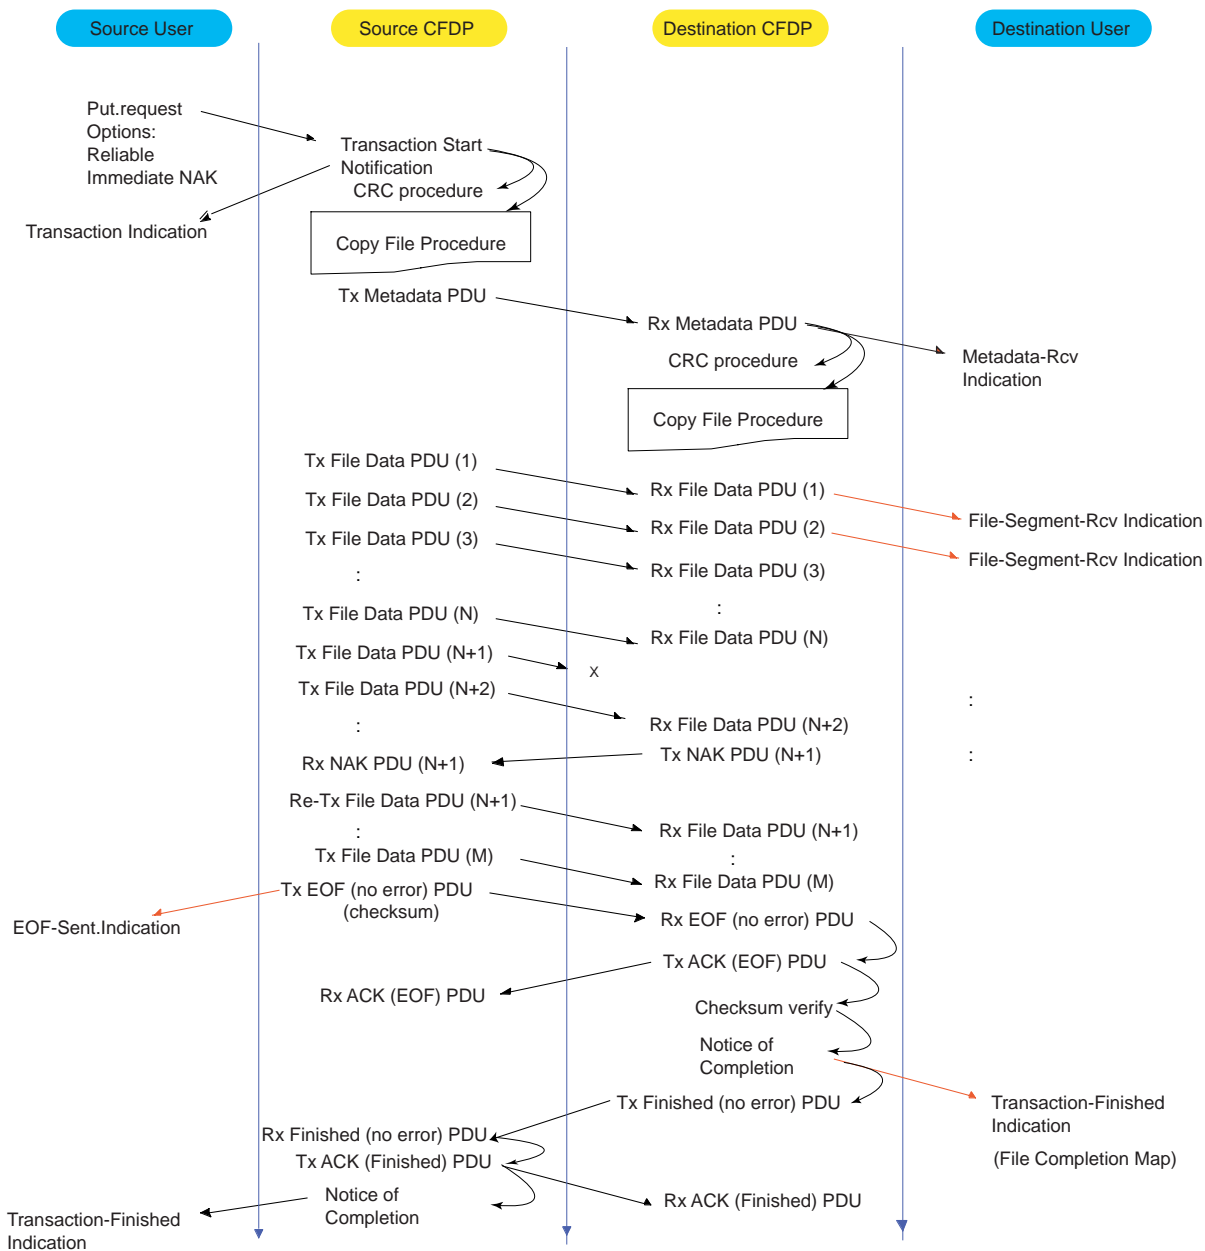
Source User

Source CFDP

Destination CFDP

Destination User

Put.request
Options:
Reliable
Immediate NAK

Transaction Start
Notification
CRC procedure

Transaction Indication

Copy File Procedure

Tx Metadata PDU

Rx Metadata PDU

CRC procedure

Metadata-Rcv
Indication

Copy File Procedure

Tx File Data PDU (1)

Rx File Data PDU (1)

File-Segment-Rcv Indication

Tx File Data PDU (2)

Rx File Data PDU (2)

File-Segment-Rcv Indication

Tx File Data PDU (3)

Rx File Data PDU (3)

:

:

Tx File Data PDU (N)

Rx File Data PDU (N)

Tx File Data PDU (N+1)

x

Tx File Data PDU (N+2)

:

Rx File Data PDU (N+2)

:

Rx NAK PDU (N+1)

Tx NAK PDU (N+1)

:

Re-Tx File Data PDU (N+1)

Rx File Data PDU (N+1)

:

:

Tx File Data PDU (M)

Rx File Data PDU (M)

Tx EOF (no error) PDU
(checksum)

EOF-Sent.Indication

Rx EOF (no error) PDU

Tx ACK (EOF) PDU

Rx ACK (EOF) PDU

Checksum verify

Notice of
Completion

Tx Finished (no error) PDU

Transaction-Finished
Indication

(File Completion Map)

Rx Finished (no error) PDU

Tx ACK (Finished) PDU

Rx ACK (Finished) PDU

Notice of
Completion

Transaction-Finished
Indication